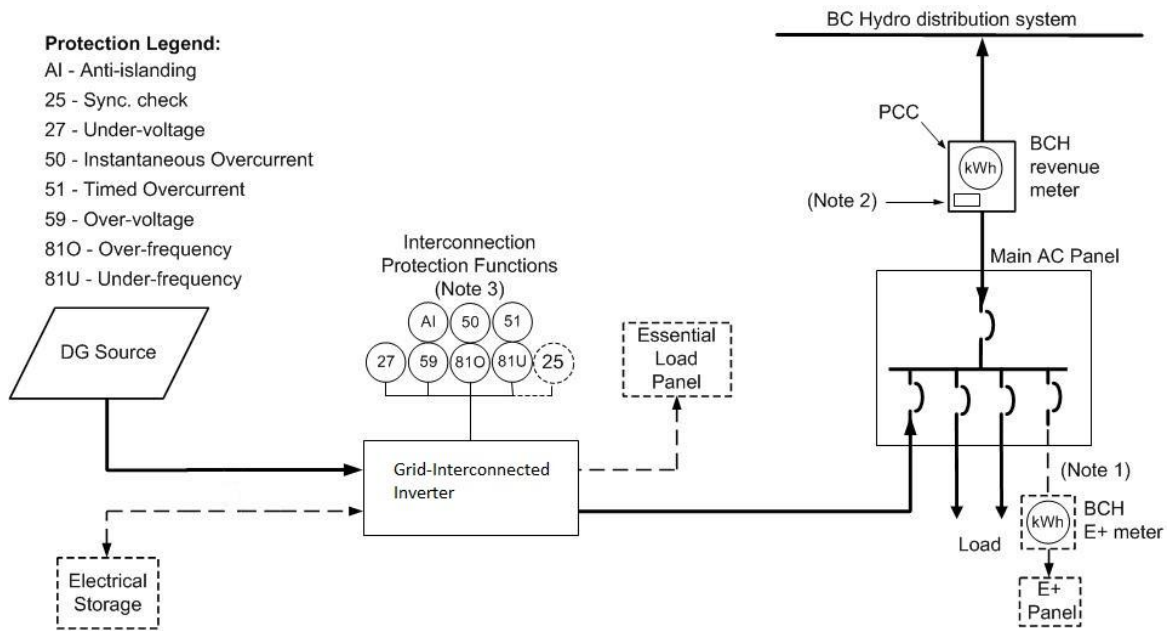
Protection Legend:
AI - Anti-islanding
25 - Sync. check
27 - Under-voltage
50 - Instantaneous Overcurrent
51 - Timed Overcurrent
59 - Over-voltage
81O - Over-frequency
81U - Under-frequency

BC Hydro distribution system

PCC

kWh

BCH revenue meter

(Note 2)

Main AC Panel

Interconnection Protection Functions (Note 3)

AI 50 51
27 59 81O 81U 25

DG Source

Essential Load Panel

Grid-Interconnected Inverter

Electrical Storage

(Note 1)

kWh

BCH E+ meter

Load

E+ Panel